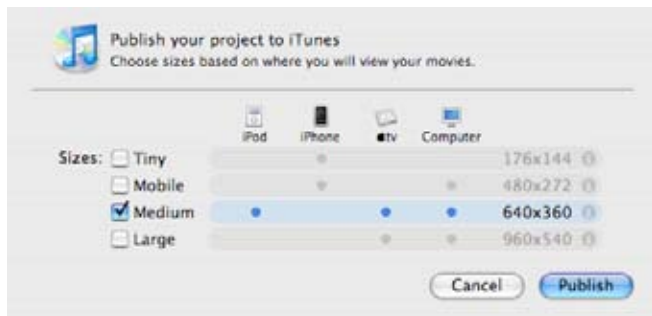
Publish your project to iTunes
Choose sizes based on where you will view your movies.

| | iPod | iPhone | tv | Computer | |
|---|---|---|---|---|---|
| Sizes: Tiny | | • | | | 176x144 |
| Mobile | | • | | • | 480x272 |
| Medium | • | | • | • | 640x360 |
| Large | | | • | • | 960x540 |

Cancel Publish